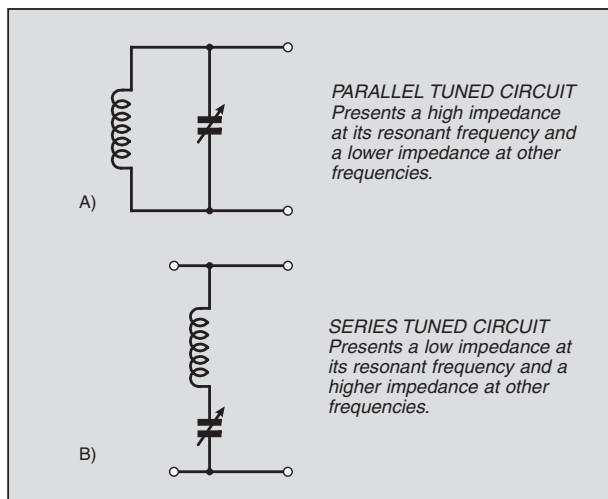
PARALLEL TUNED CIRCUIT
Presents a high impedance at its resonant frequency and a lower impedance at other frequencies.

A)

SERIES TUNED CIRCUIT
Presents a low impedance at its resonant frequency and a higher impedance at other frequencies.

B)